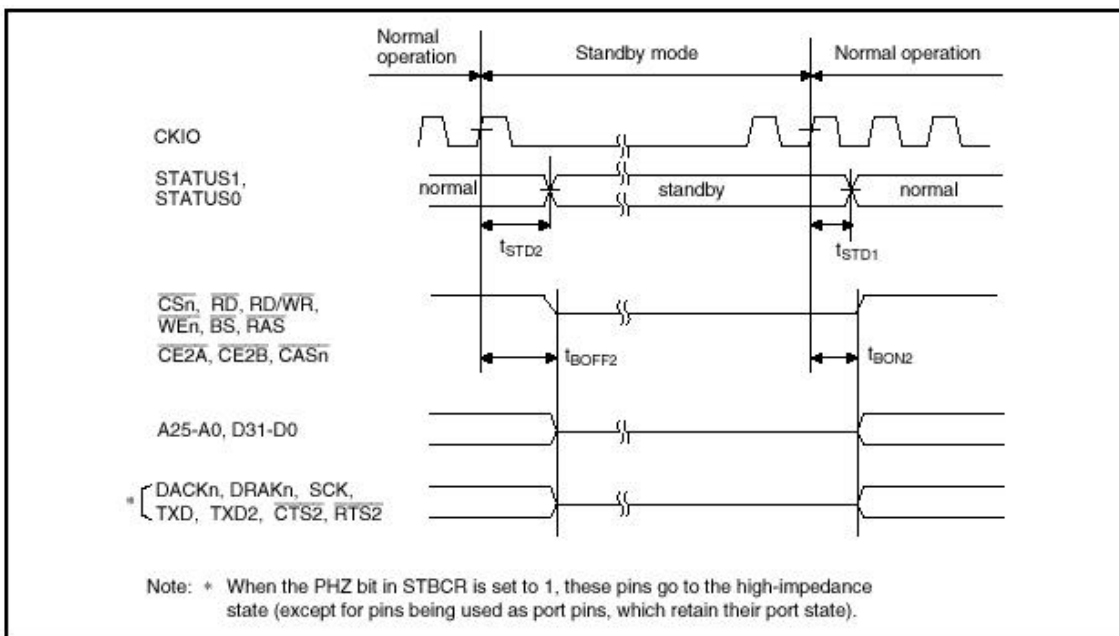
Normal operation

Standby mode

Normal operation

CKIO

STATUS1, STATUS0

normal

standby

normal

$t_{STD2}$

$t_{STD1}$

$\overline{CSn}$, $\overline{RD}$, RD/$\overline{WR}$, $\overline{WEn}$, $\overline{BS}$, $\overline{RAS}$

$\overline{CE2A}$, $\overline{CE2B}$, $\overline{CASn}$

$t_{BOFF2}$

$t_{BON2}$

A25-A0, D31-D0

* DACKn, DRAKn, SCK, TXD, TXD2, $\overline{CTS2}$, $\overline{RTS2}$

Note: * When the PHZ bit in STBCR is set to 1, these pins go to the high-impedance state (except for pins being used as port pins, which retain their port state).